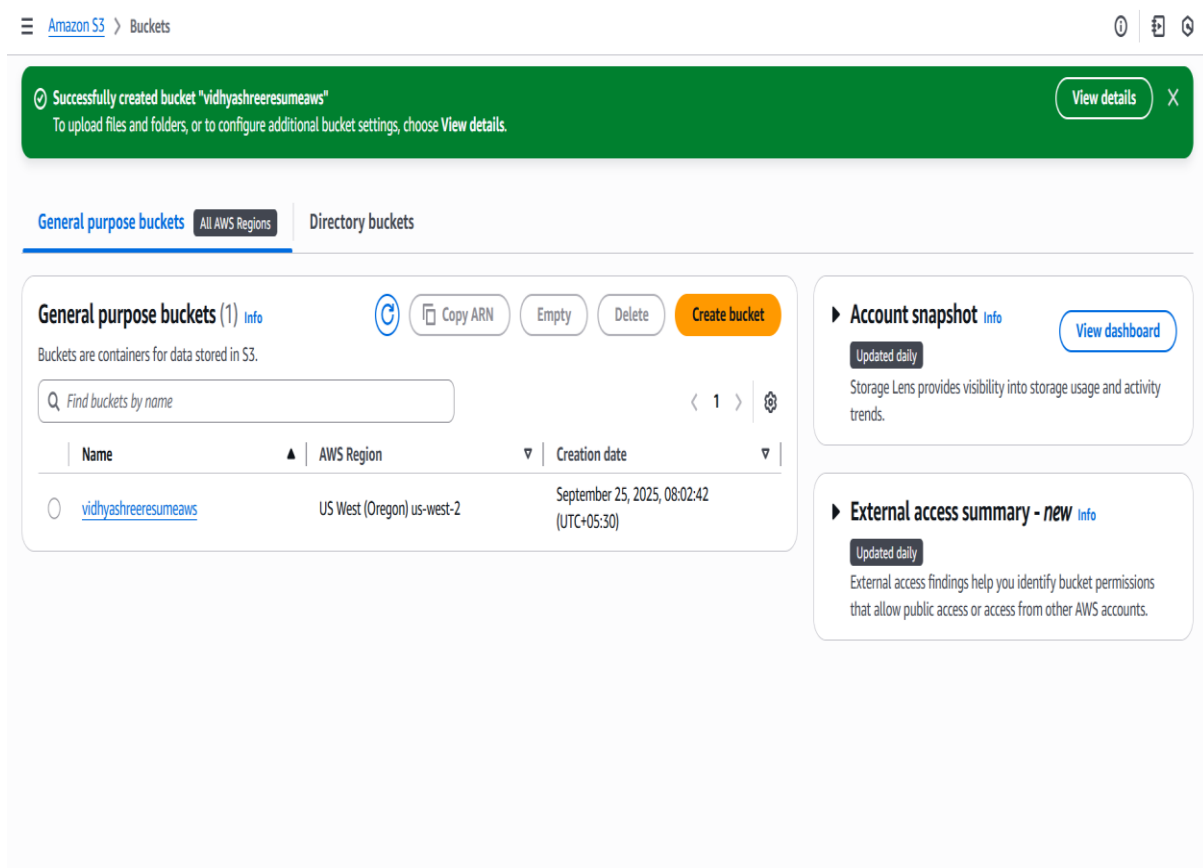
Amazon S3 > Buckets

Successfully created bucket "vidhyashreeresumeaws"
To upload files and folders, or to configure additional bucket settings, choose View details.

View details

X

General purpose buckets All AWS Regions Directory buckets

General purpose buckets (1) Info

Copy ARN Empty Delete Create bucket

Buckets are containers for data stored in S3.

Find buckets by name

1

| | Name | AWS Region | Creation date |
|---|---|---|---|
| ○ | vidhyashreeresumeaws | US West (Oregon) us-west-2 | September 25, 2025, 08:02:42 (UTC+05:30) |

Account snapshot Info

View dashboard

Updated daily

Storage Lens provides visibility into storage usage and activity trends.

External access summary - new Info

Updated daily

External access findings help you identify bucket permissions that allow public access or access from other AWS accounts.